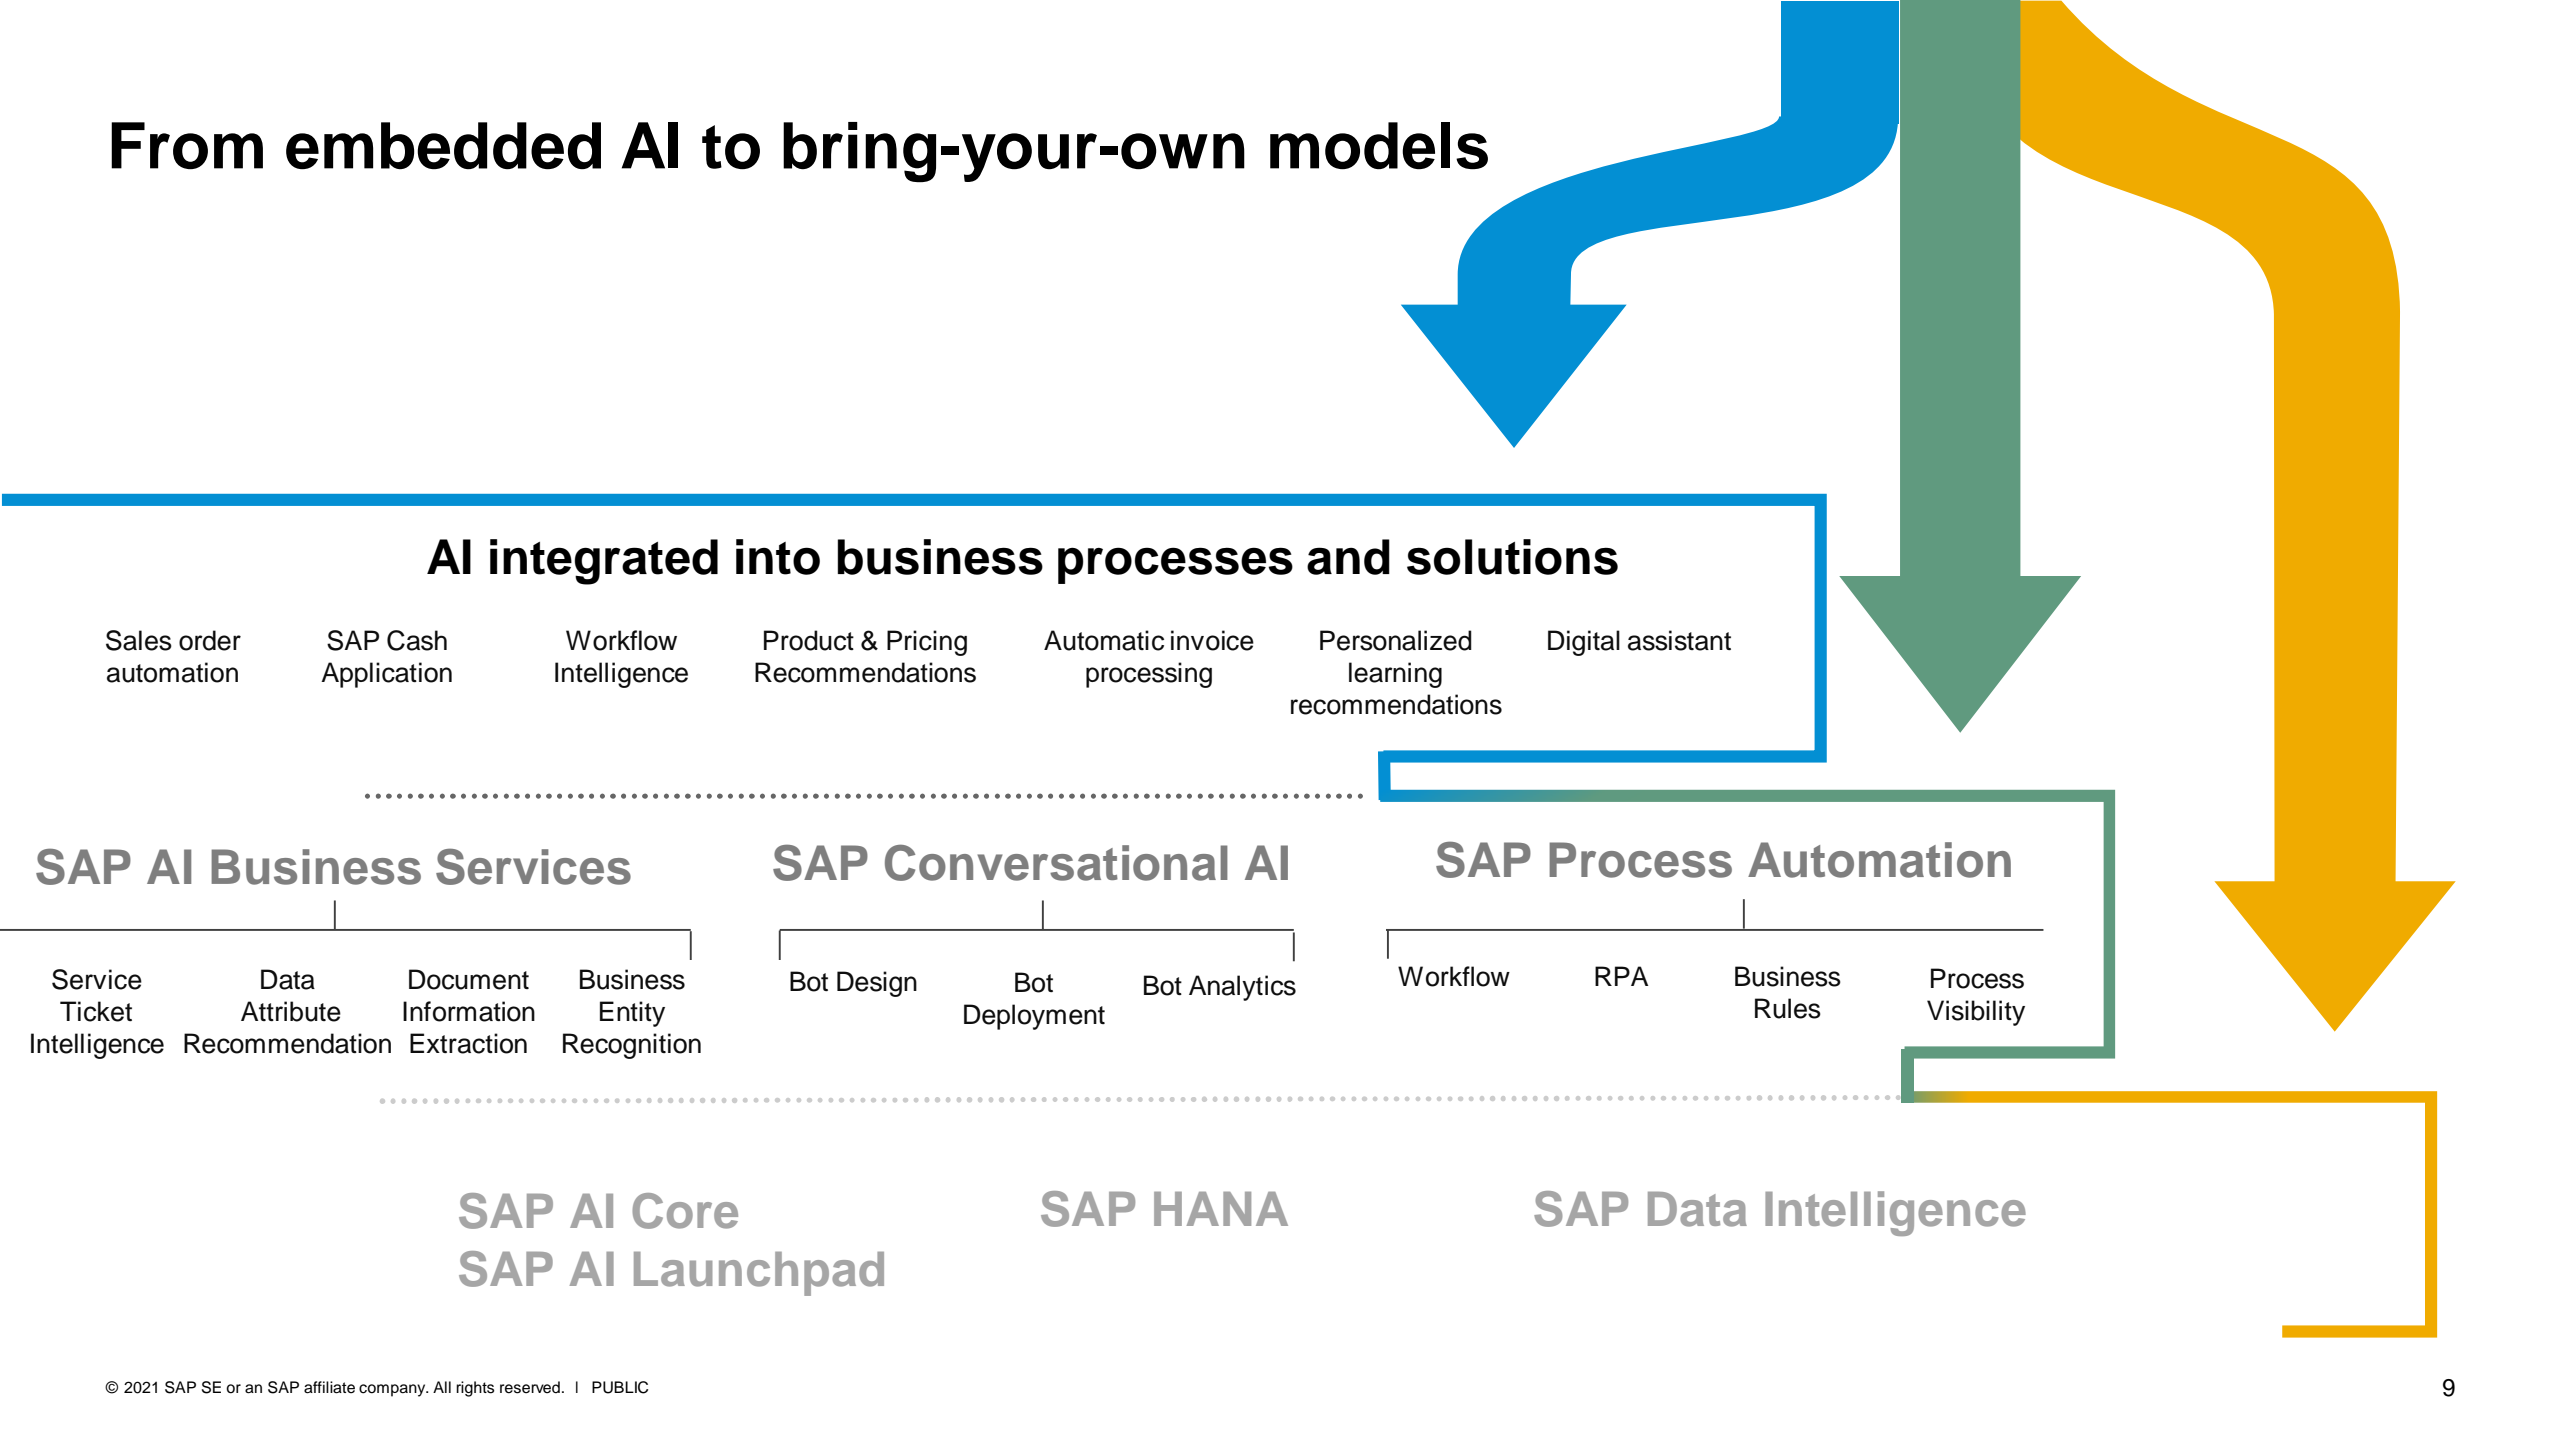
From embedded AI to bring-your-own models

AI integrated into business processes and solutions

Sales order automation

SAP Cash Application

Workflow Intelligence

Product & Pricing Recommendations

Automatic invoice processing

Personalized learning recommendations

Digital assistant

SAP AI Business Services

Service Ticket Intelligence

Data Attribute Recommendation

Document Information Extraction

Business Entity Recognition

SAP Conversational AI

Bot Design

Bot Deployment

Bot Analytics

SAP Process Automation

Workflow

RPA

Business Rules

Process Visibility

SAP AI Core
SAP AI Launchpad

SAP HANA

SAP Data Intelligence

© 2021 SAP SE or an SAP affiliate company. All rights reserved. I PUBLIC

9